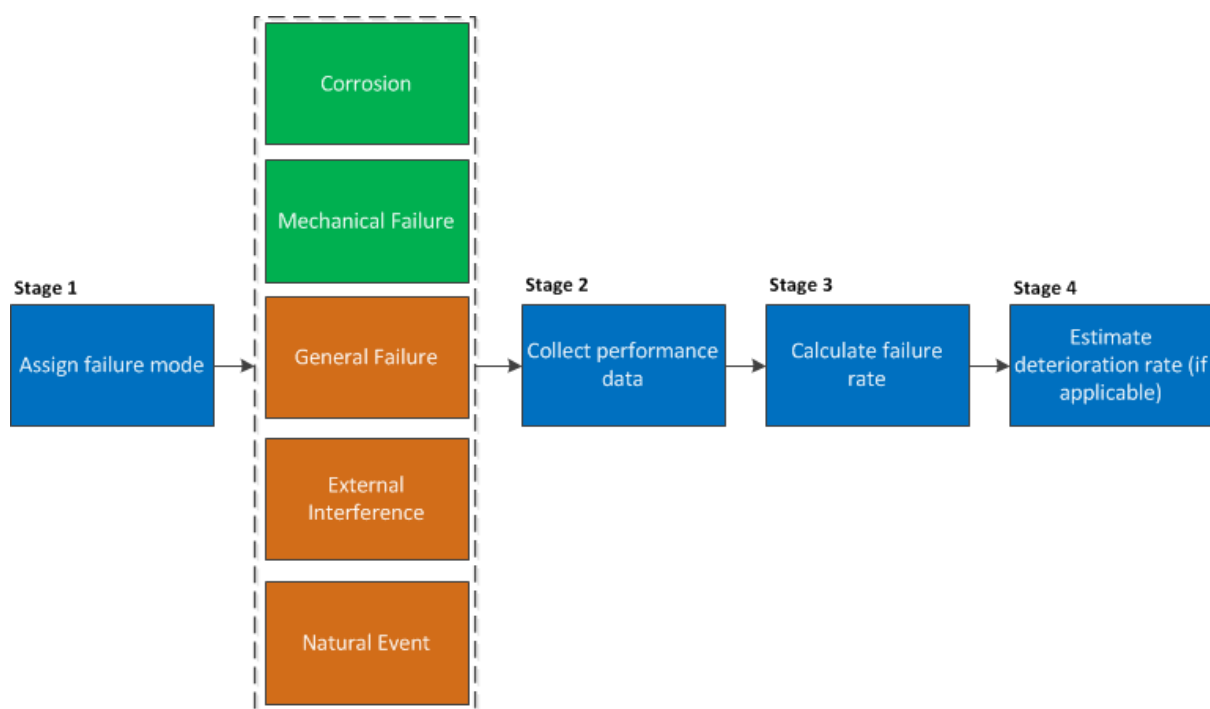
Stage 1
Assign failure mode

Corrosion

Mechanical Failure

General Failure

External Interference

Natural Event

Stage 2
Collect performance data

Stage 3
Calculate failure rate

Stage 4
Estimate deterioration rate (if applicable)